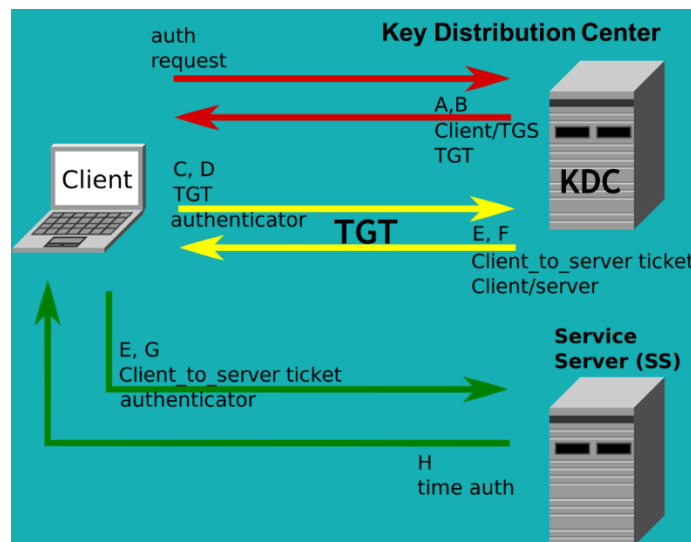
Key Distribution Center

auth request

A,B
Client/TGS
TGT

KDC

Client

C, D
TGT
authenticator

TGT

E, F
Client_to_server ticket
Client/server

Service Server (SS)

E, G
Client_to_server ticket
authenticator

H
time auth